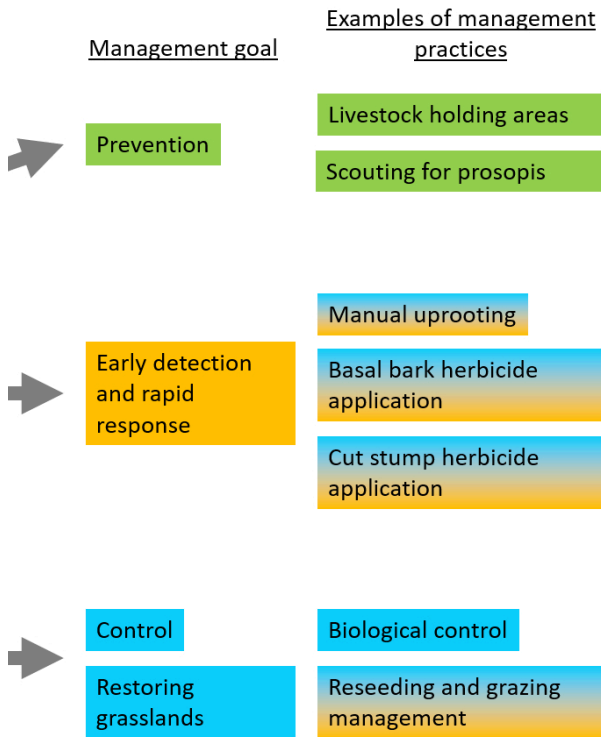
Management goal

Examples of management practices

Prevention

Livestock holding areas

Scouting for prosopis

Early detection and rapid response

Manual uprooting

Basal bark herbicide application

Cut stump herbicide application

Control

Restoring grasslands

Biological control

Reseeding and grazing management